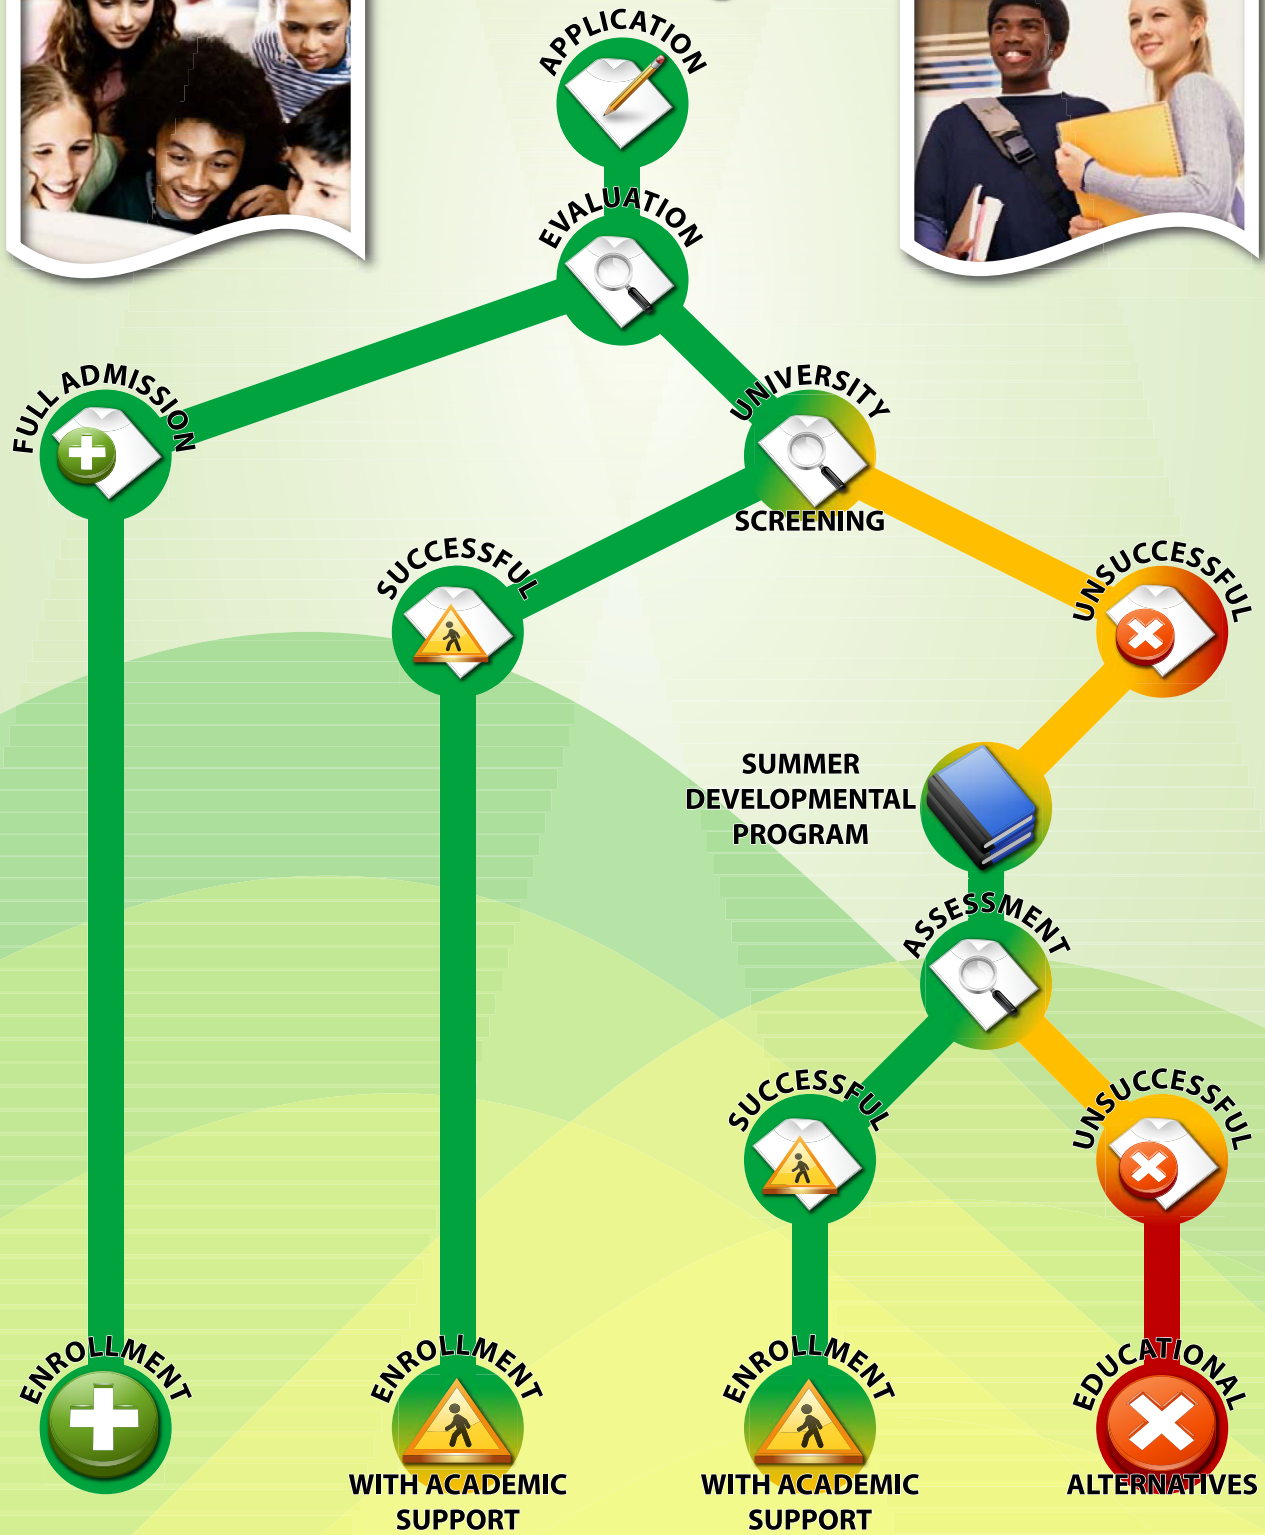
APPLICATION

EVALUATION

FULL ADMISSION

UNIVERSITY SCREENING

SUCCESSFUL

UNSUCCESSFUL

SUMMER DEVELOPMENTAL PROGRAM

ASSESSMENT

SUCCESSFUL

UNSUCCESSFUL

ENROLLMENT

ENROLLMENT WITH ACADEMIC SUPPORT

ENROLLMENT WITH ACADEMIC SUPPORT

EDUCATIONAL ALTERNATIVES